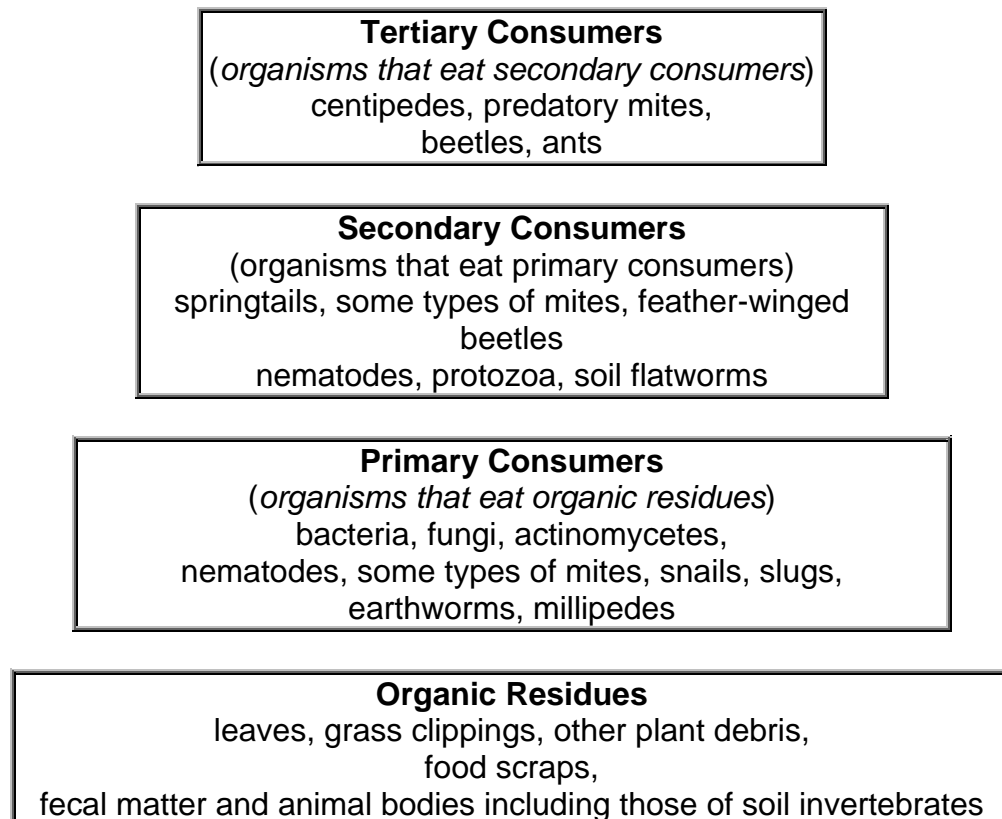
Tertiary Consumers
(organisms that eat secondary consumers)
centipedes, predatory mites,
beetles, ants

Secondary Consumers
(organisms that eat primary consumers)
springtails, some types of mites, feather-winged beetles
nematodes, protozoa, soil flatworms

Primary Consumers
(organisms that eat organic residues)
bacteria, fungi, actinomycetes,
nematodes, some types of mites, snails, slugs,
earthworms, millipedes

Organic Residues
leaves, grass clippings, other plant debris,
food scraps,
fecal matter and animal bodies including those of soil invertebrates